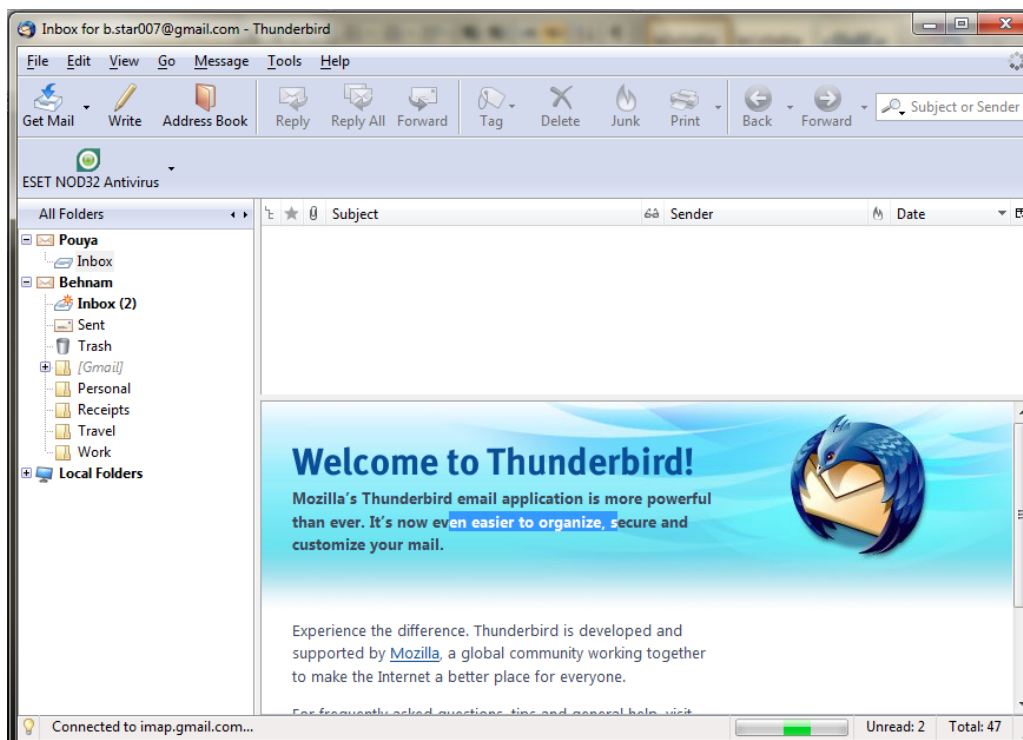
Inbox for b.star007@gmail.com - Thunderbird

File Edit View Go Message Tools Help

Get Mail Write Address Book Reply Reply All Forward Tag Delete Junk Print Back Forward

Subject or Sender

ESET NOD32 Antivirus

All Folders

Pouya
Inbox
Behnam
Inbox (2)
Sent
Trash
[Gmail]
Personal
Receipts
Travel
Work
Local Folders

Subject Sender Date

Welcome to Thunderbird!

Mozilla's Thunderbird email application is more powerful than ever. It's now even easier to organize, secure and customize your mail.

Experience the difference. Thunderbird is developed and supported by Mozilla, a global community working together to make the Internet a better place for everyone.

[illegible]

Connected to imap.gmail.com...

Unread: 2 Total: 47